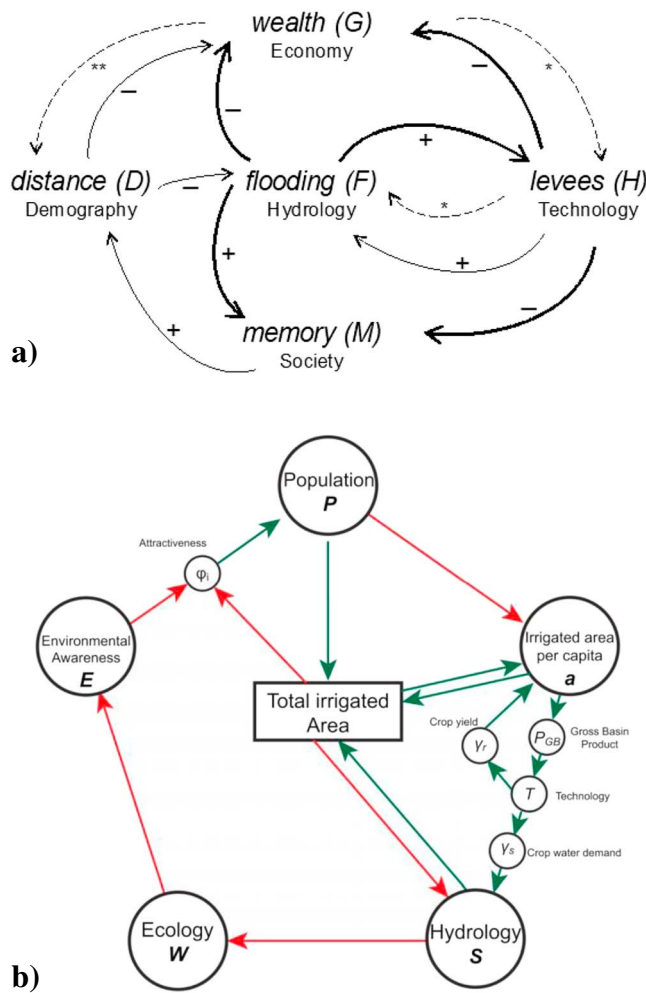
wealth (G)
Economy

**
–
–
–
*

distance (D)
Demography
–
flooding (F)
Hydrology
+
levees (H)
Technology
*
+
+
–
+

memory (M)
Society

a)

Population
P

Attractiveness
$\varphi_i$

Environmental Awareness
E

Irrigated area per capita
a

Total irrigated Area

Crop yield
$\gamma_r$

$P_{GB}$
Gross Basin Product

$T$
Technology

$\gamma_s$
Crop water demand

Ecology
W

Hydrology
S

b)